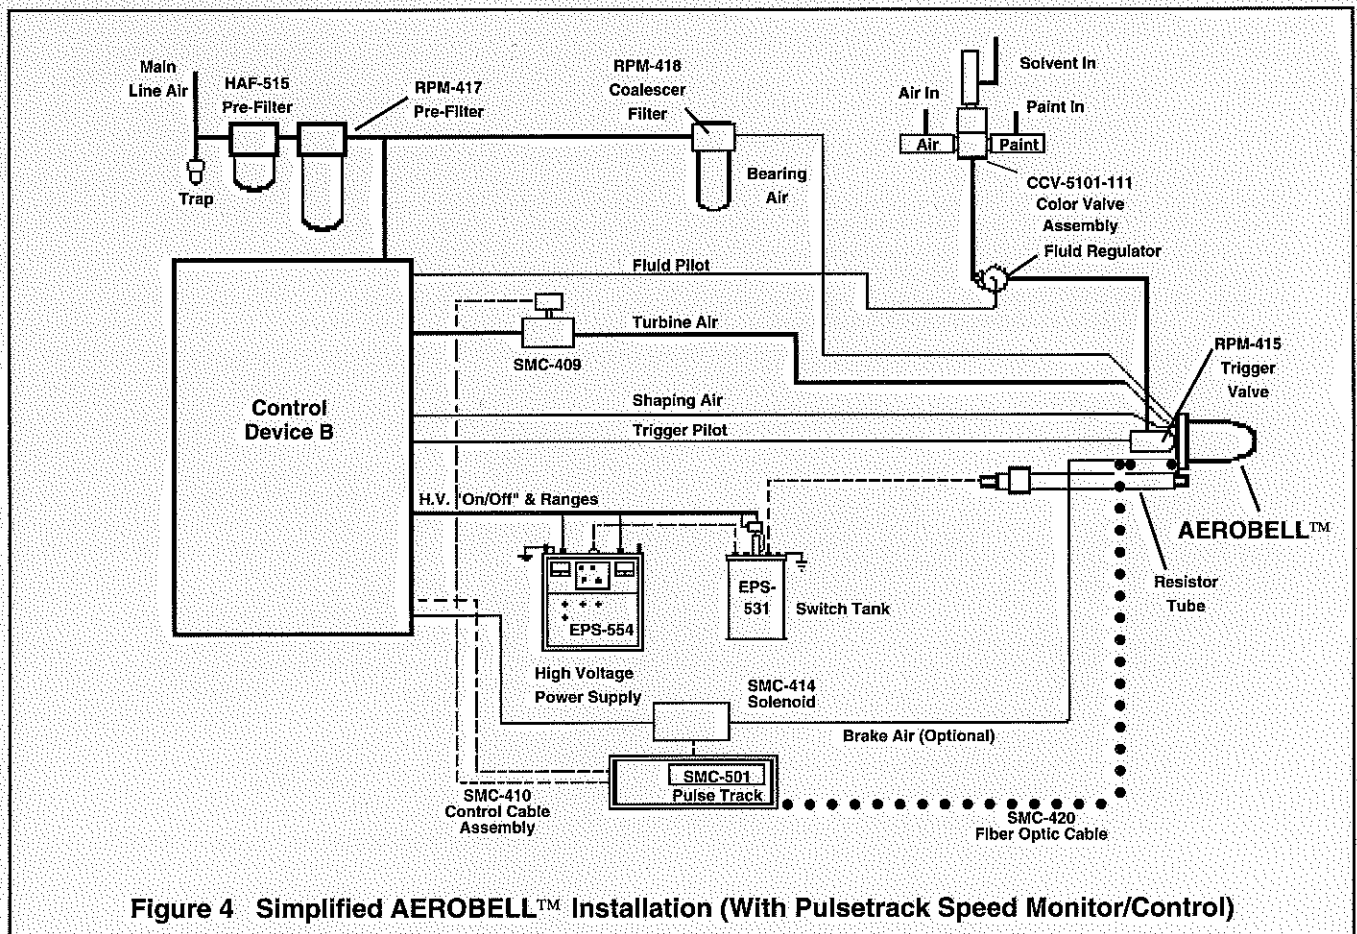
Main Line Air

Trap

HAF-515 Pre-Filter

RPM-417 Pre-Filter

RPM-418 Coalescer Filter

Bearing Air

Solvent In

Air In

Paint In

Air

Paint

CCV-5101-111 Color Valve Assembly

Fluid Regulator

Fluid Pilot

Turbine Air

SMC-409

RPM-415 Trigger Valve

Control Device B

Shaping Air

Trigger Pilot

H.V. 'On/Off" & Ranges

AEROBELL™

EPS-554

EPS-531

Switch Tank

Resistor Tube

High Voltage Power Supply

SMC-414 Solenoid

Brake Air (Optional)

SMC-501 Pulse Track

SMC-410 Control Cable Assembly

SMC-420 Fiber Optic Cable

Figure 4 Simplified AEROBELL™ Installation (With Pulsetrack Speed Monitor/Control)